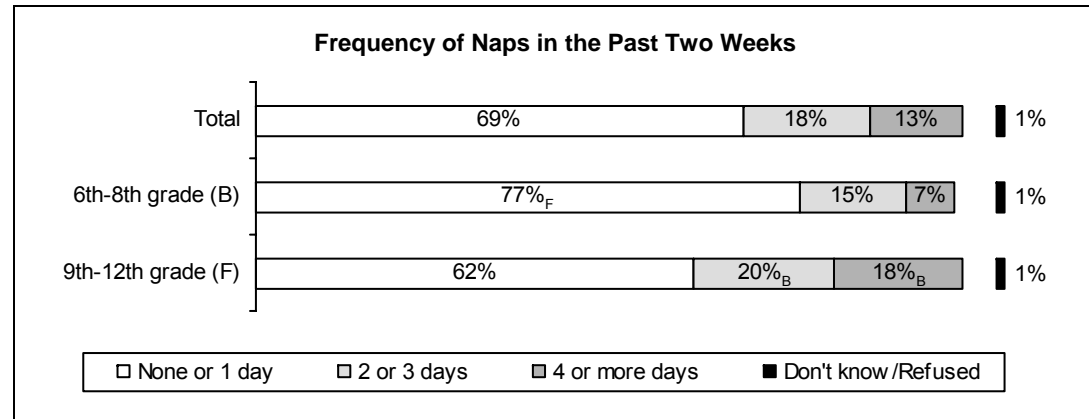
Frequency of Naps in the Past Two Weeks

Total
69%
18%
13%
1%

6th-8th grade (B)
77%$_F$
15%
7%
1%

9th-12th grade (F)
62%
20%$_B$
18%$_B$
1%

None or 1 day
2 or 3 days
4 or more days
Don't know/Refused